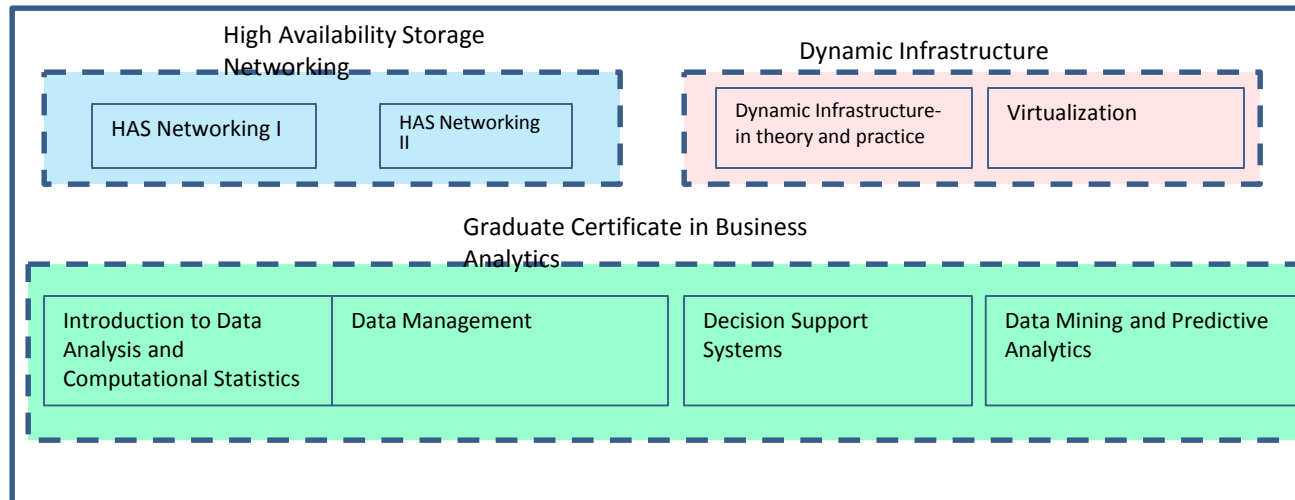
High Availability Storage Networking

HAS Networking I

HAS Networking II

Dynamic Infrastructure

Dynamic Infrastructure- in theory and practice

Virtualization

Graduate Certificate in Business Analytics

Introduction to Data Analysis and Computational Statistics

Data Management

Decision Support Systems

Data Mining and Predictive Analytics